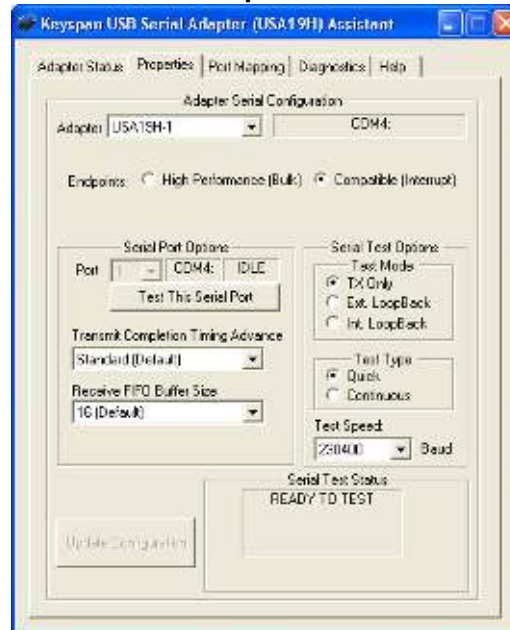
Keyspan USB Serial Adapter (USA19H) Assistant

Adapter Status | Properties | Port Mapping | Diagnostics | Help

Adapter Serial Configuration

Adapter USA19H-1

COM4:

Endpoints High Performance (Bulk) Compatible (Interrupt)

Serial Port Options

Port 1 COM4: IDLE

Test This Serial Port

Transmit Completion Timing Advance

Standard (Default)

Receive FIFO Buffer Size

16 (Default)

Serial Test Options

Test Mode

TX Only

Ext. LoopBack

Int. LoopBack

Test Type

Quick

Continuous

Test Speed

230400 Baud

Serial Test Status

READY TO TEST

Update Configuration